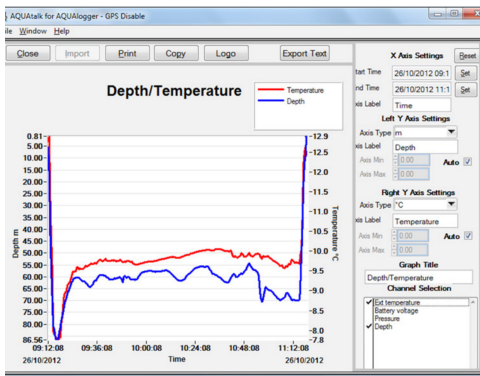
AQUAtalk for AQUAlogger - GPS Disable

ile Window Help

Close Import Print Copy Logo Export Text

Depth/Temperature

Temperature
Depth

0.81
5.00
10.00
15.00
20.00
25.00
30.00
35.00
40.00
45.00
50.00
55.00
60.00
65.00
70.00
75.00
80.00
86.56

Depth m

-12.9
-12.5
-12.0
-11.5
-11.0
-10.5
-10.0
-9.5
-9.0
-8.5
-8.0
-7.8

Temperature °C

09:12:08 26/10/2012
09:36:08
10:00:08
10:24:08
10:48:08
11:12:08 26/10/2012

Time

X Axis Settings
Reset
tart Time 26/10/2012 09:1 Set
nd Time 26/10/2012 11:1 Set
xis Label Time

Left Y Axis Settings
Axis Type m
xis Label Depth
Axis Min 0.00
Axis Max 0.00
Auto

Right Y Axis Settings
Axis Type °C
xis Label Temperature
Axis Min 0.00
Axis Max 0.00
Auto

Graph Title
Depth/Temperature

Channel Selection
Ext temperature
Battery voltage
Pressure
Depth